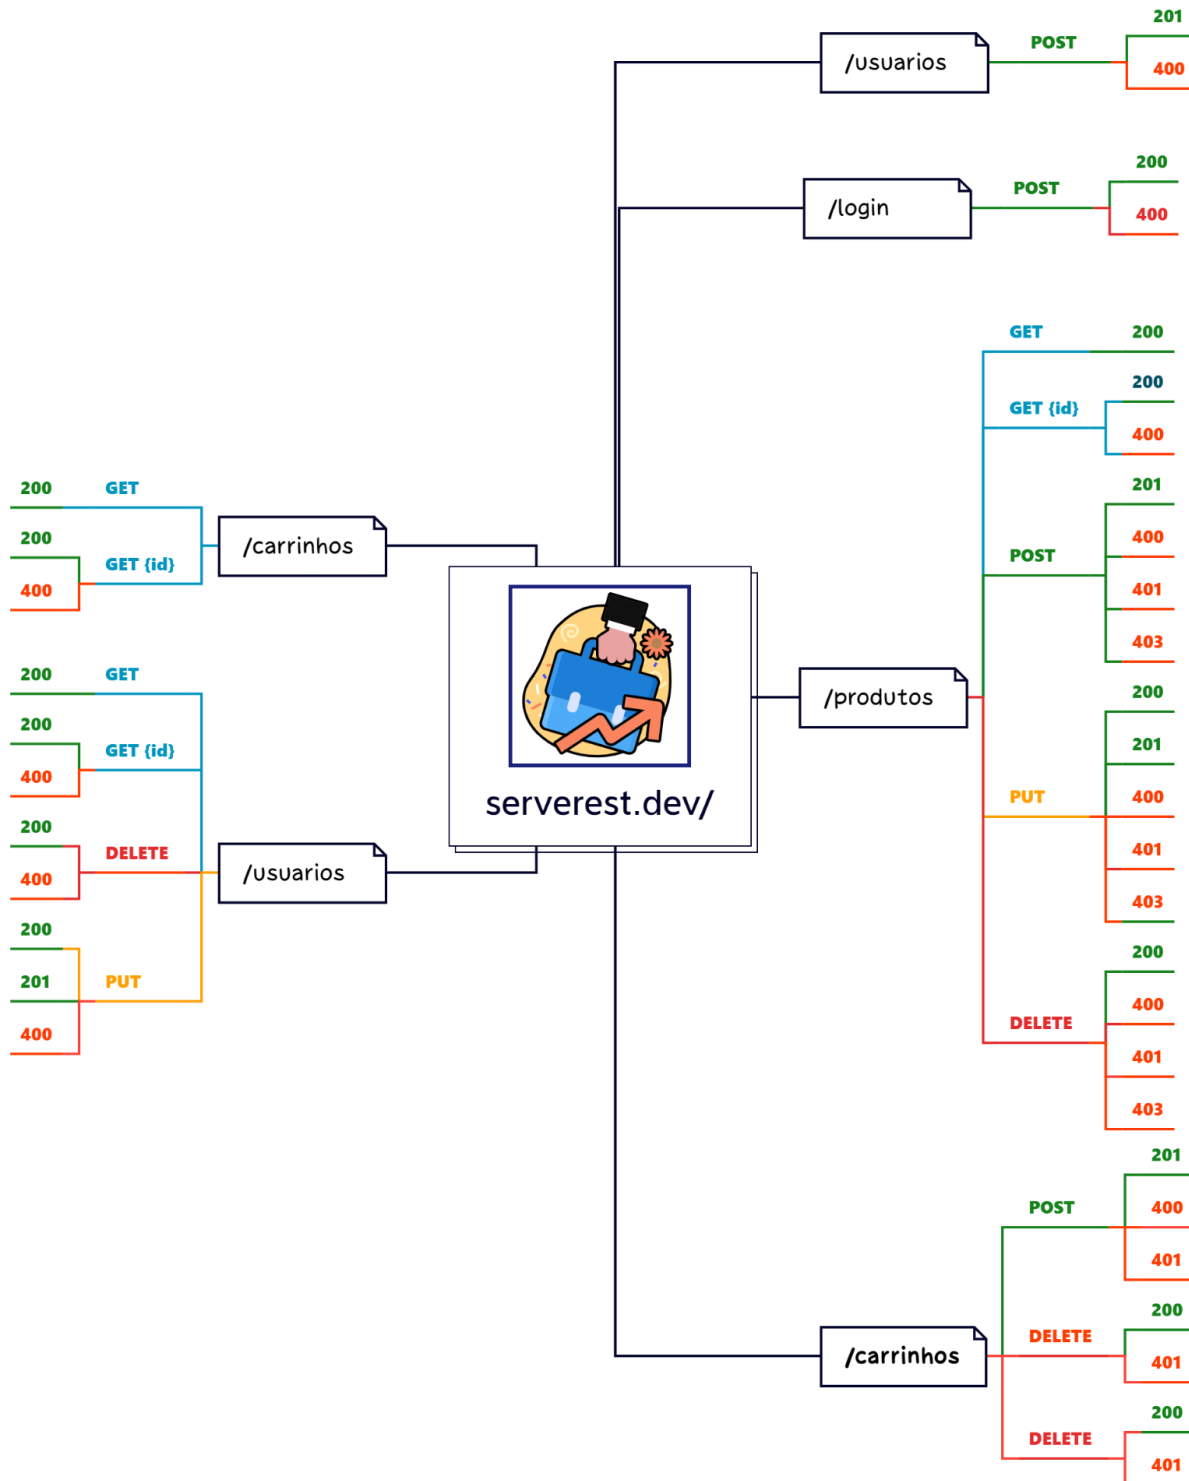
/usuarios
POST
201
400

/login
POST
200
400

/produtos
GET
200
GET {id}
200
400
POST
201
400
401
403
PUT
200
201
400
401
403
DELETE
200
400
401
403

/carrinhos
POST
201
400
401
DELETE
200
401
DELETE
200
401

serverest.dev/

/carrinhos
GET
200
GET {id}
200
400

/usuarios
GET
200
GET {id}
200
400
DELETE
200
400
PUT
200
201
400